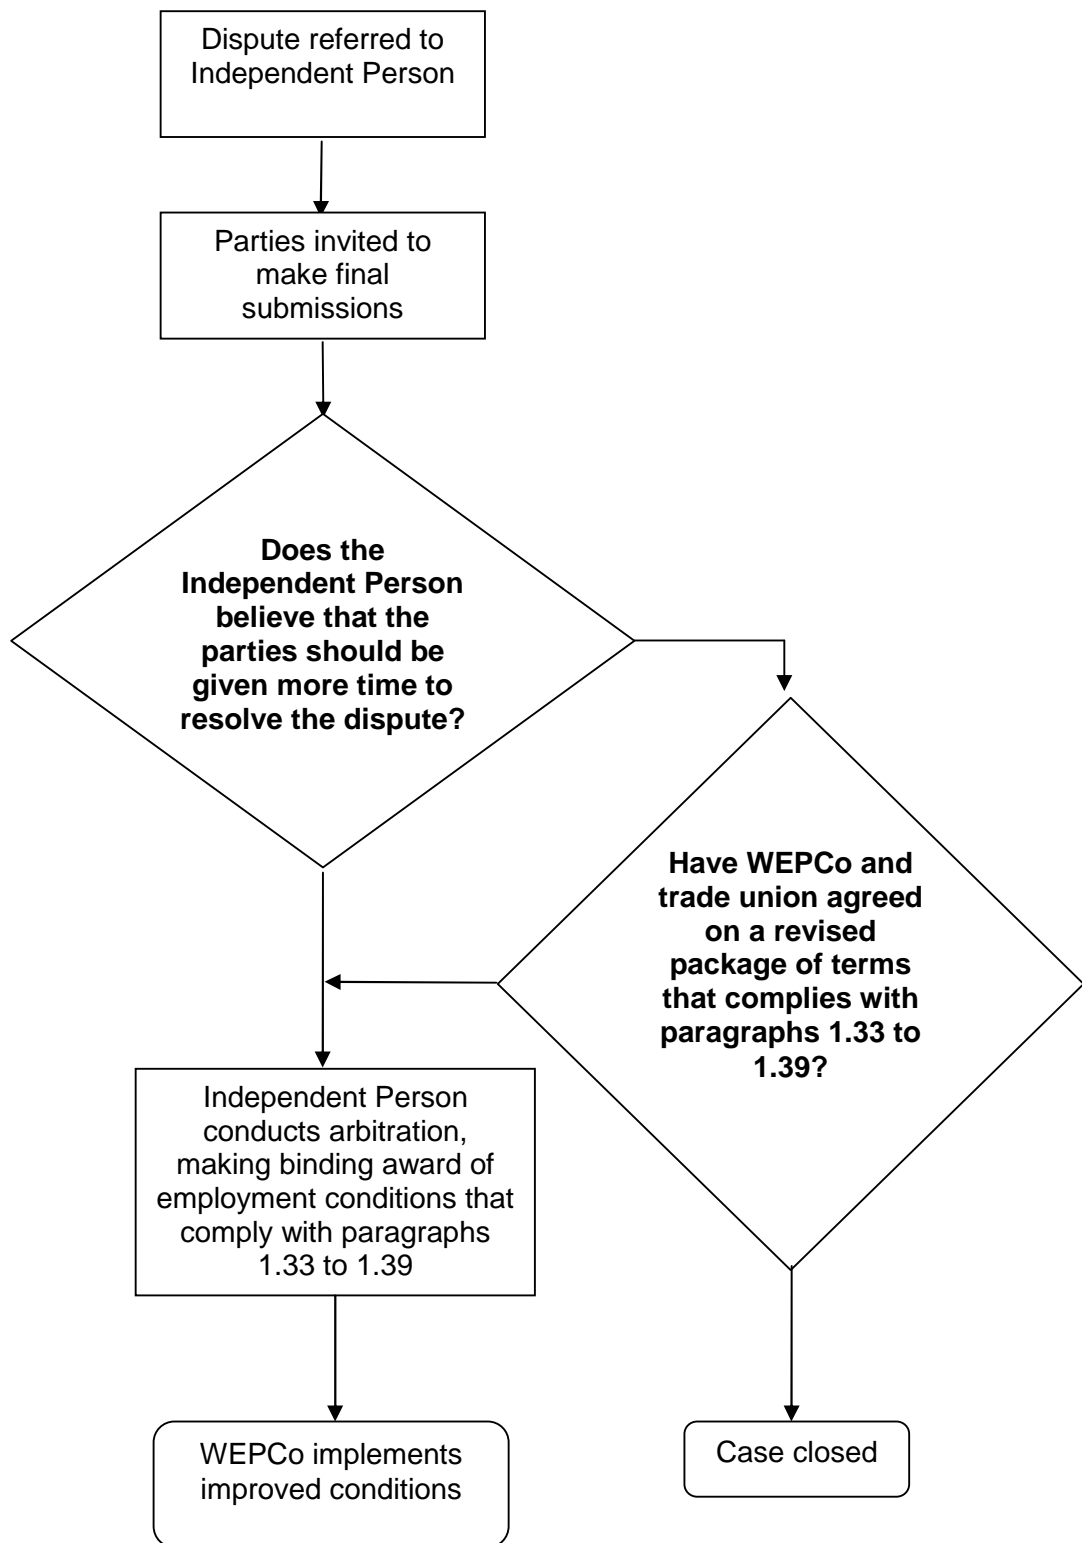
Dispute referred to Independent Person

Parties invited to make final submissions

**Does the Independent Person believe that the parties should be given more time to resolve the dispute?**

**Have WEPCo and trade union agreed on a revised package of terms that complies with paragraphs 1.33 to 1.39?**

Independent Person conducts arbitration, making binding award of employment conditions that comply with paragraphs 1.33 to 1.39

WEPCo implements improved conditions

Case closed